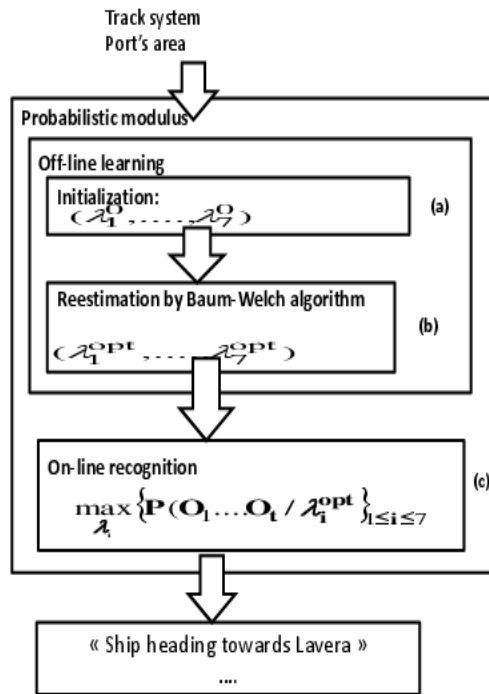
Track system
Port's area

Probabilistic modulus

Off-line learning

Initialization:
$(\lambda_1^0, ......, \lambda_7^0)$

(a)

Reestimation by Baum-Welch algorithm

$(\lambda_1^{opt}, ......, \lambda_7^{opt})$

(b)

On-line recognition

$\max_{\lambda_i} \{P(O_1 ... O_t / \lambda_i^{opt}\}_{1 \leq i \leq 7}$

(c)

« Ship heading towards Lavera »
....